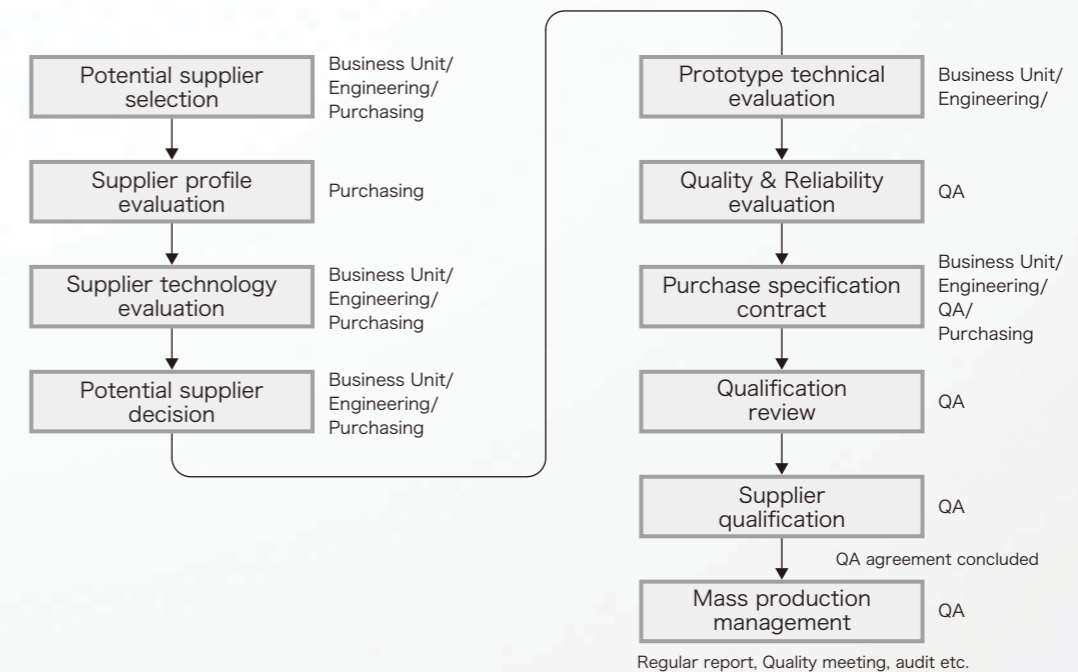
Potential supplier selection

Business Unit/ Engineering/ Purchasing

Supplier profile evaluation

Purchasing

Supplier technology evaluation

Business Unit/ Engineering/ Purchasing

Potential supplier decision

Business Unit/ Engineering/ Purchasing

Prototype technical evaluation

Business Unit/ Engineering/

Quality & Reliability evaluation

QA

Purchase specification contract

Business Unit/ Engineering/ QA/ Purchasing

Qualification review

QA

Supplier qualification

QA

QA agreement concluded

Mass production management

QA

Regular report, Quality meeting, audit etc.